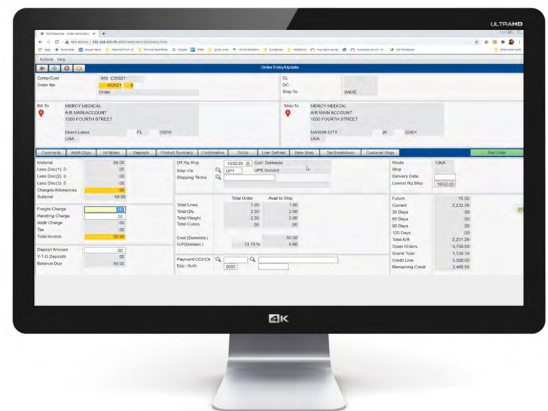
ULTRAHD

Actions Help

Order Entry/Update

Comp/Cust
Order No
Order
CL
OC
Ship-To
SAME

Bill-To
MERCY MEDICAL
A/R MAIN ACCOUNT
1000 FOURTH STREET
USA

Ship-To
MERCY MEDICAL
A/R MAIN ACCOUNT
1000 FOURTH STREET
MARION CITY
USA

Comments
Addl Chgs
Int Notes
Deposits
Product Summary
Confirmation
To Do
User Defined
Ship Docs
Tax Breakdown
Customer Msgs
End Order

Material
Less Disc(1)
Less Disc(2)
Less Disc(3)
Charges/Allowances
Subtotal
Freight Charge
Handling Charge
Addl Charge
Tax
Total Invoice
Deposit Amount
Y-T-D Deposits
Balance Due

Orl Rq Ship
Curr: Domestic
Ship Via
UPS Ground
Shipping Terms

Total Order
Avail to Ship
Total Lines
Total Qty
Total Weight
Total Cubes
Cost (Domestic)
GP(Domestic)
Payment CC/A/Ct
Exp / Auth

Route
Stop
Delivery Date
Lowest Rq Ship
Future
Current
30 Days
60 Days
90 Days
120 Days
Total A/R
Open Orders
Grand Total
Credit Line
Remaining Credit

4K